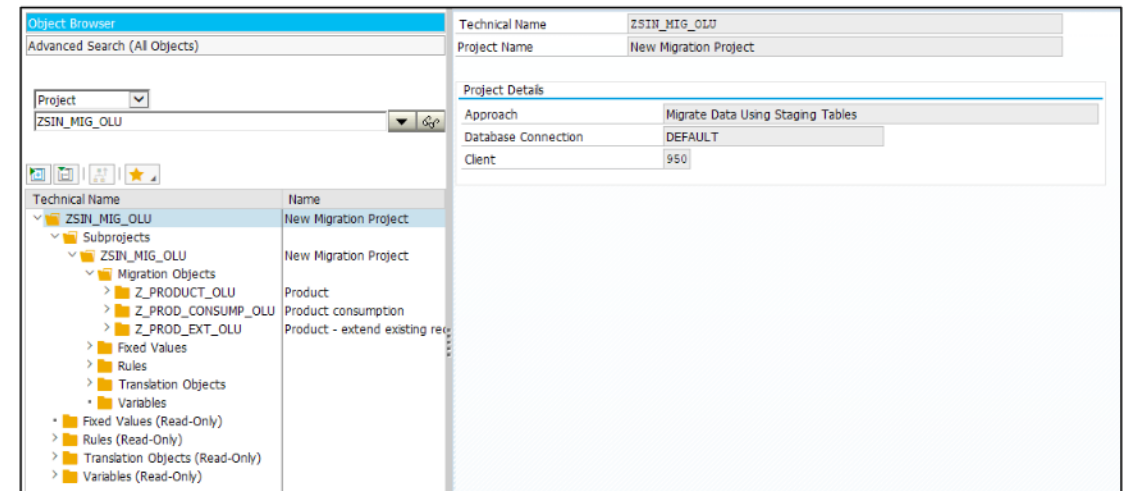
Object Browser
Advanced Search (All Objects)

Project
ZSIN_MIG_OLU

| Technical Name | Name |
|---|---|
| ZSIN_MIG_OLU | New Migration Project |
| Subprojects | |
| ZSIN_MIG_OLU | New Migration Project |
| Migration Objects | |
| Z_PRODUCT_OLU | Product |
| Z_PROD_CONSUMP_OLU | Product consumption |
| Z_PROD_EXT_OLU | Product - extend existing re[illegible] |
| Fixed Values | |
| Rules | |
| Translation Objects | |
| Variables | |
| Fixed Values (Read-Only) | |
| Rules (Read-Only) | |
| Translation Objects (Read-Only) | |
| Variables (Read-Only) | |

| Technical Name | ZSIN_MIG_OLU |
|---|---|
| Project Name | New Migration Project |

Project Details

| Approach | Migrate Data Using Staging Tables |
|---|---|
| Database Connection | DEFAULT |
| Client | 950 |